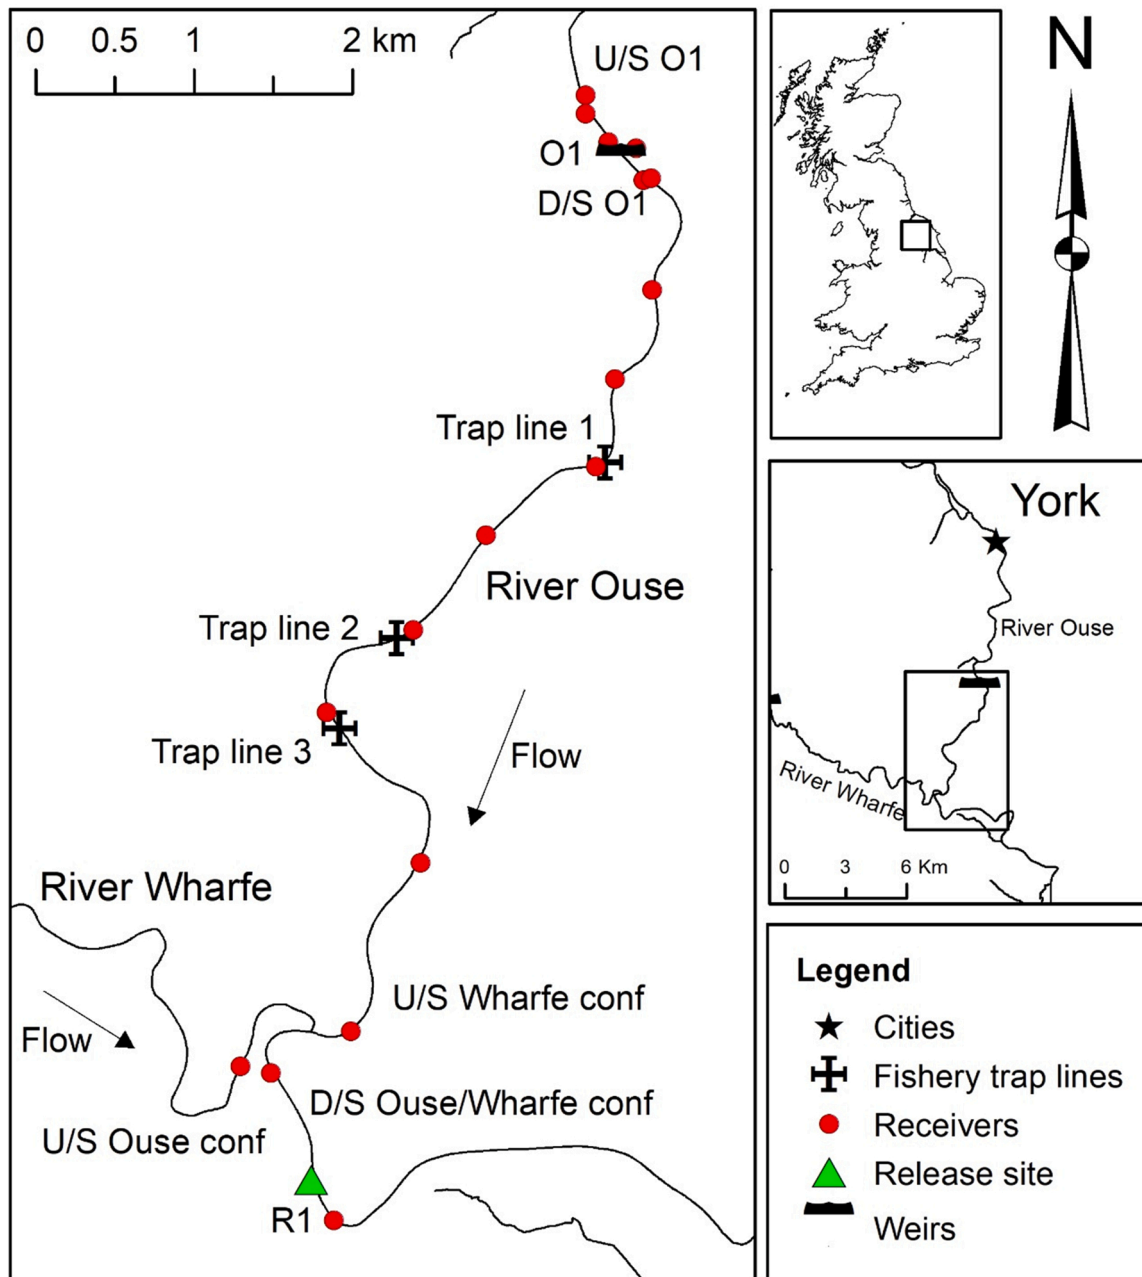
0 0.5 1 2 km

U/S O1

O1

D/S O1

Trap line 1

River Ouse

Trap line 2

Trap line 3

Flow

River Wharfe

U/S Wharfe conf

Flow

D/S Ouse/Wharfe conf

U/S Ouse conf

R1

N

York

River Ouse

River Wharfe

0 3 6 Km

Legend

Cities

Fishery trap lines

Receivers

Release site

Weirs